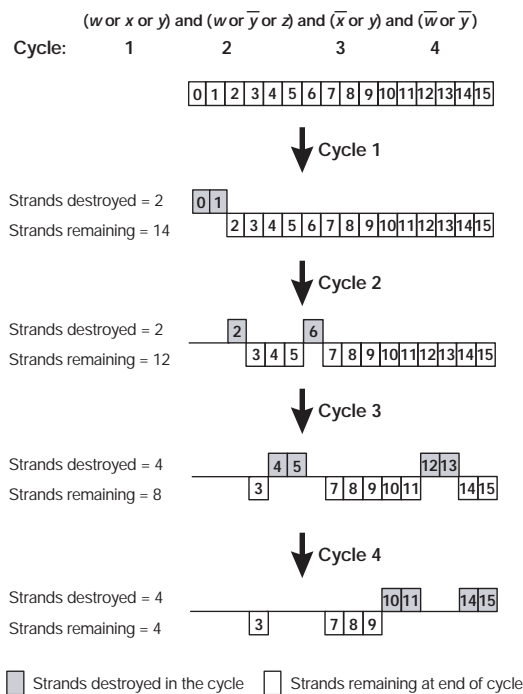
($w$ or $x$ or $y$) and ($w$ or $\overline{y}$ or $z$) and ($\overline{x}$ or $y$) and ($\overline{w}$ or $\overline{y}$)

Cycle: 1 2 3 4

| 0 | 1 | 2 | 3 | 4 | 5 | 6 | 7 | 8 | 9 | 10 | 11 | 12 | 13 | 14 | 15 |
|---|---|---|---|---|---|---|---|---|---|---|---|---|---|---|---|

Cycle 1

Strands destroyed = 2
0 1
Strands remaining = 14
2 3 4 5 6 7 8 9 10 11 12 13 14 15

Cycle 2

Strands destroyed = 2
2 6
Strands remaining = 12
3 4 5 7 8 9 10 11 12 13 14 15

Cycle 3

Strands destroyed = 4
4 5 12 13
Strands remaining = 8
3 7 8 9 10 11 14 15

Cycle 4

Strands destroyed = 4
10 11 14 15
Strands remaining = 4
3 7 8 9

Strands destroyed in the cycle
Strands remaining at end of cycle